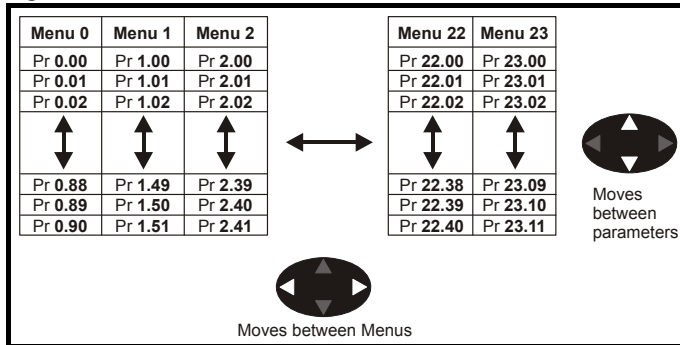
| Menu 0 | Menu 1 | Menu 2 |
|---|---|---|
| Pr **0.00** | Pr **1.00** | Pr **2.00** |
| Pr **0.01** | Pr **1.01** | Pr **2.01** |
| Pr **0.02** | Pr **1.02** | Pr **2.02** |
| | | |
| Pr **0.88** | Pr **1.49** | Pr **2.39** |
| Pr **0.89** | Pr **1.50** | Pr **2.40** |
| Pr **0.90** | Pr **1.51** | Pr **2.41** |

| Menu 22 | Menu 23 |
|---|---|
| Pr **22.00** | Pr **23.00** |
| Pr **22.01** | Pr **23.01** |
| Pr **22.02** | Pr **23.02** |
| | |
| Pr **22.38** | Pr **23.09** |
| Pr **22.39** | Pr **23.10** |
| Pr **22.40** | Pr **23.11** |

Moves between parameters

Moves between Menus